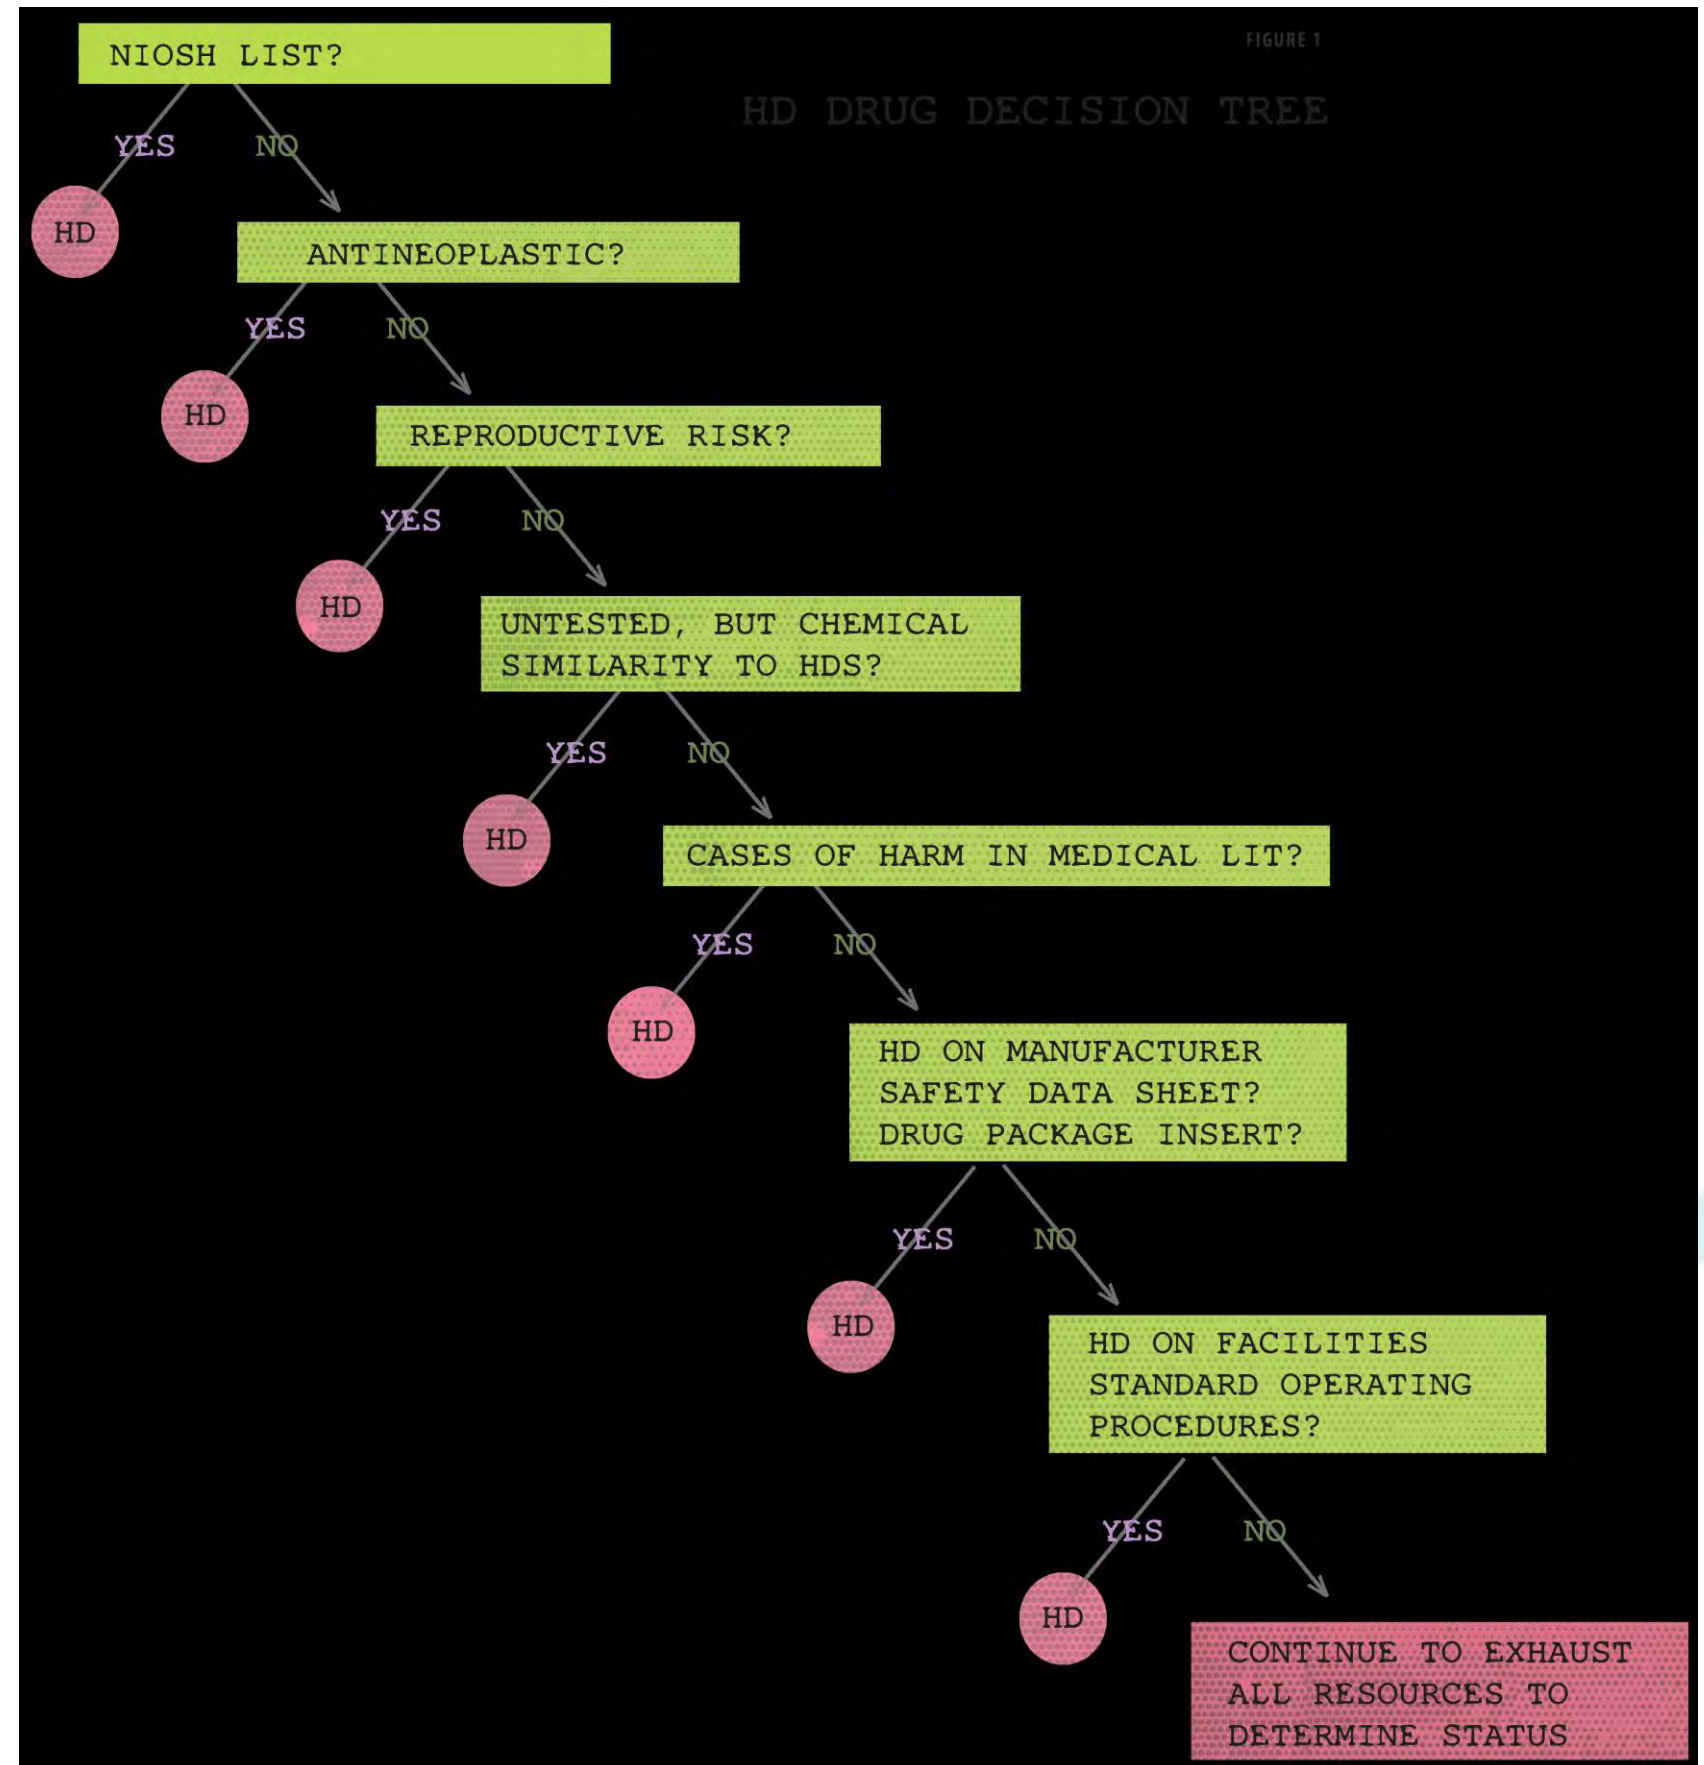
FIGURE 1

HD DRUG DECISION TREE

NIOSH LIST?

YES NO

HD

ANTINEOPLASTIC?

YES NO

HD

REPRODUCTIVE RISK?

YES NO

HD

UNTESTED, BUT CHEMICAL SIMILARITY TO HDS?

YES NO

HD

CASES OF HARM IN MEDICAL LIT?

YES NO

HD

HD ON MANUFACTURER SAFETY DATA SHEET? DRUG PACKAGE INSERT?

YES NO

HD

HD ON FACILITIES STANDARD OPERATING PROCEDURES?

YES NO

HD

CONTINUE TO EXHAUST ALL RESOURCES TO DETERMINE STATUS